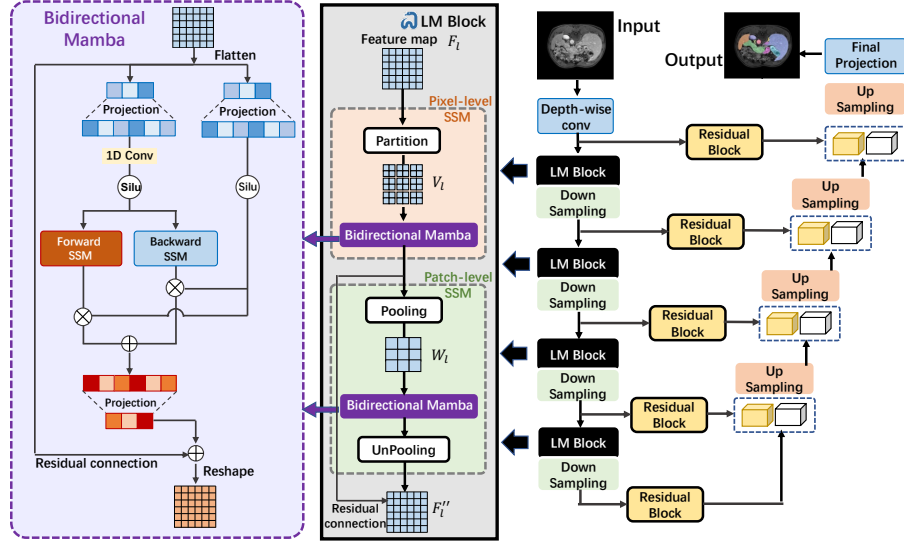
Bidirectional Mamba

Flatten

Projection

Projection

1D Conv

Silu

Silu

Forward SSM

Backward SSM

Projection

Residual connection

Reshape

LM Block

Feature map $F_l$

Pixel-level SSM

Partition

$V_l$

Bidirectional Mamba

Patch-level SSM

Pooling

$W_l$

Bidirectional Mamba

UnPooling

Residual connection

$F_l''$

Input

Output

Final Projection

Depth-wise conv

Up Sampling

Residual Block

LM Block

Down Sampling

Up Sampling

Residual Block

LM Block

Down Sampling

Up Sampling

Residual Block

LM Block

Down Sampling

Up Sampling

Residual Block

LM Block

Down Sampling

Residual Block